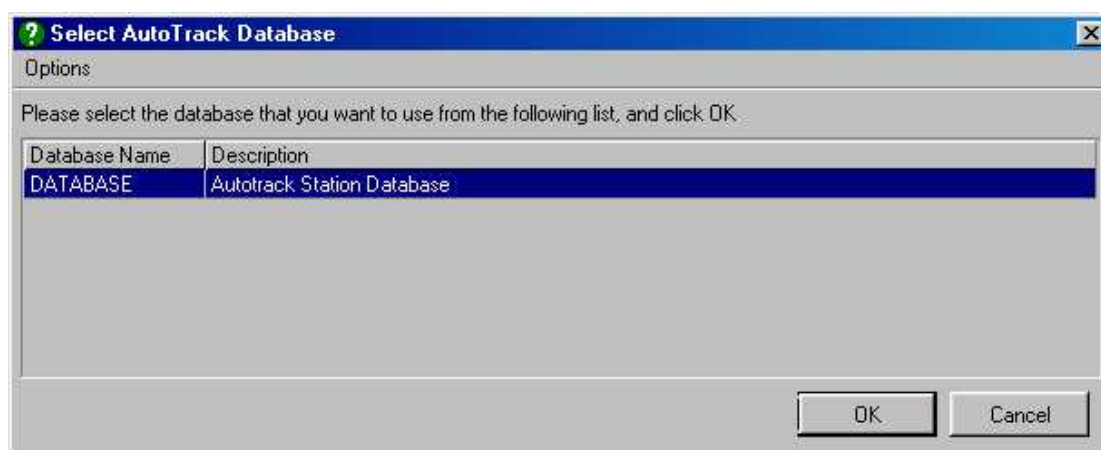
Select AutoTrack Database

Options

Please select the database that you want to use from the following list, and click OK

| Database Name | Description |
|---|---|
| DATABASE | Autotrack Station Database |

OK

Cancel